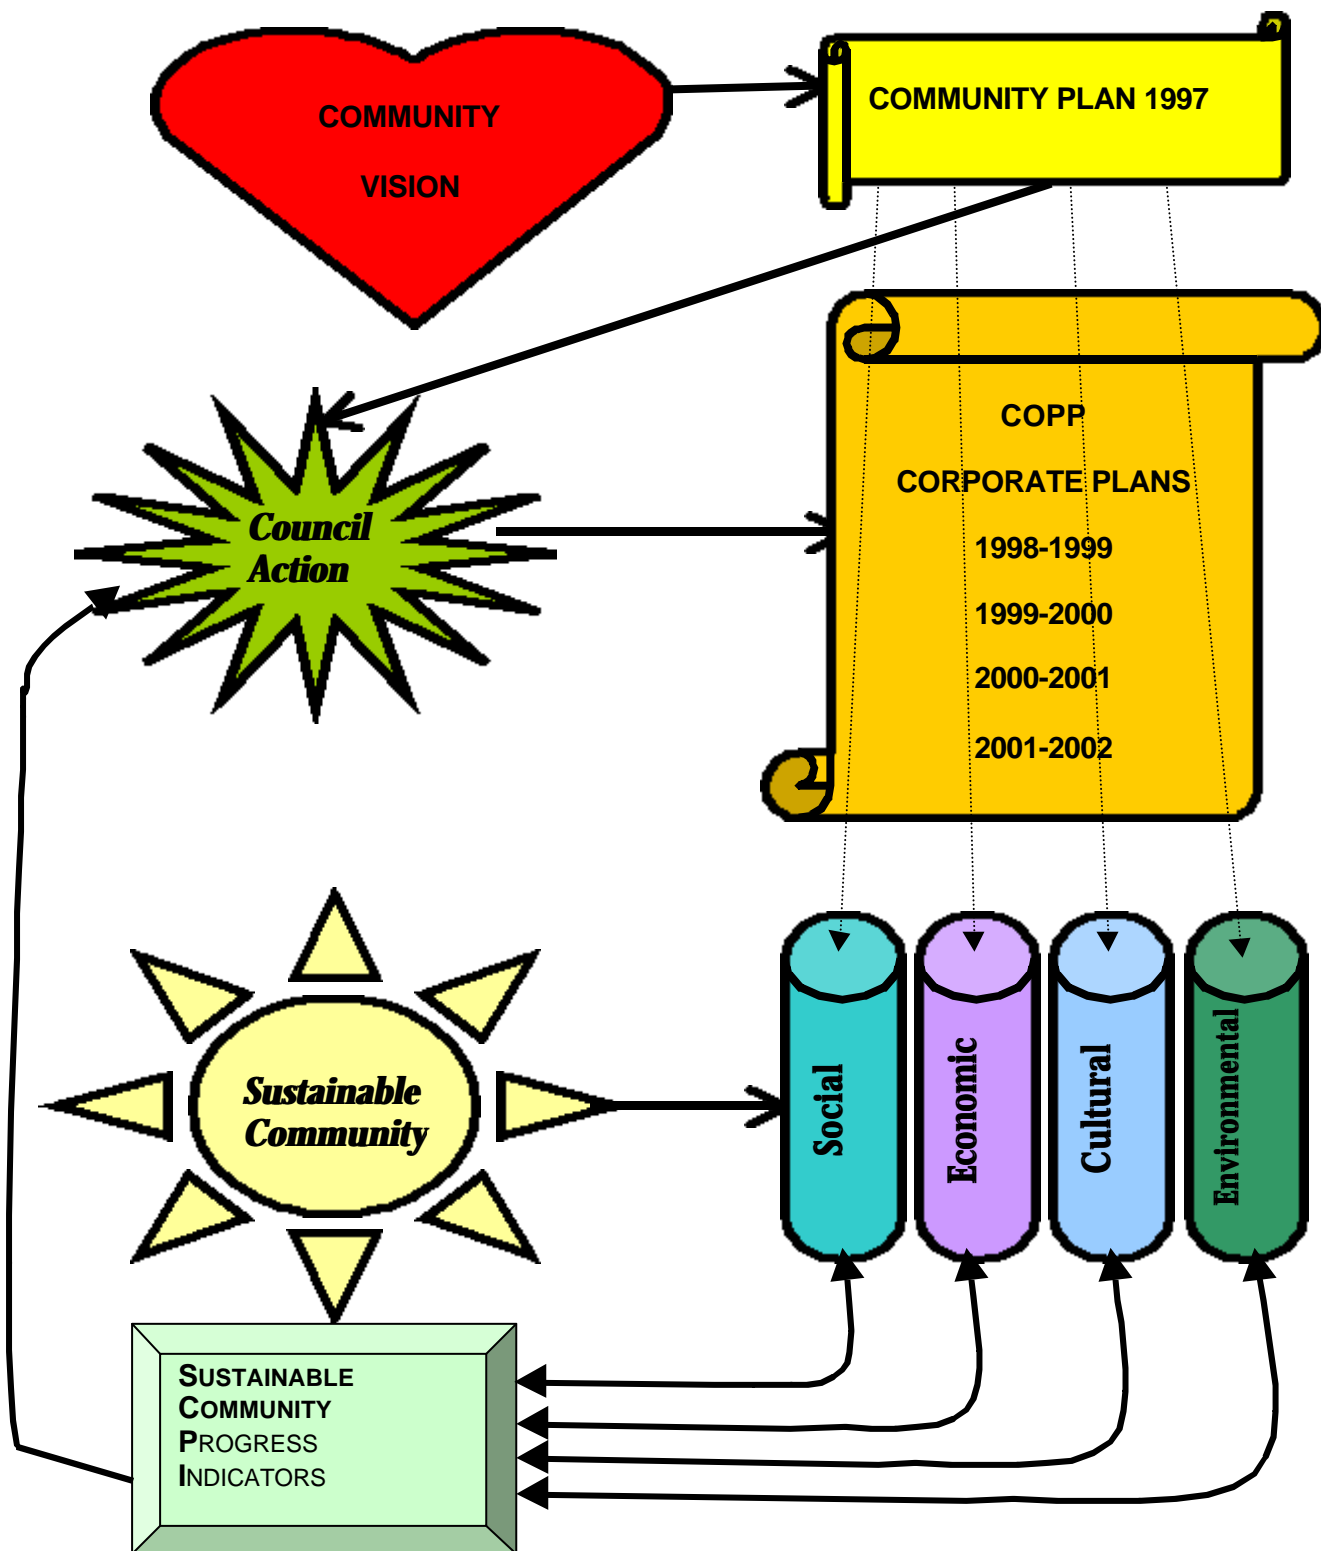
COMMUNITY VISION

COMMUNITY PLAN 1997

COPP

CORPORATE PLANS

1998-1999

1999-2000

2000-2001

2001-2002

Council Action

Sustainable Community

Social

Economic

Cultural

Environmental

SUSTAINABLE COMMUNITY PROGRESS INDICATORS